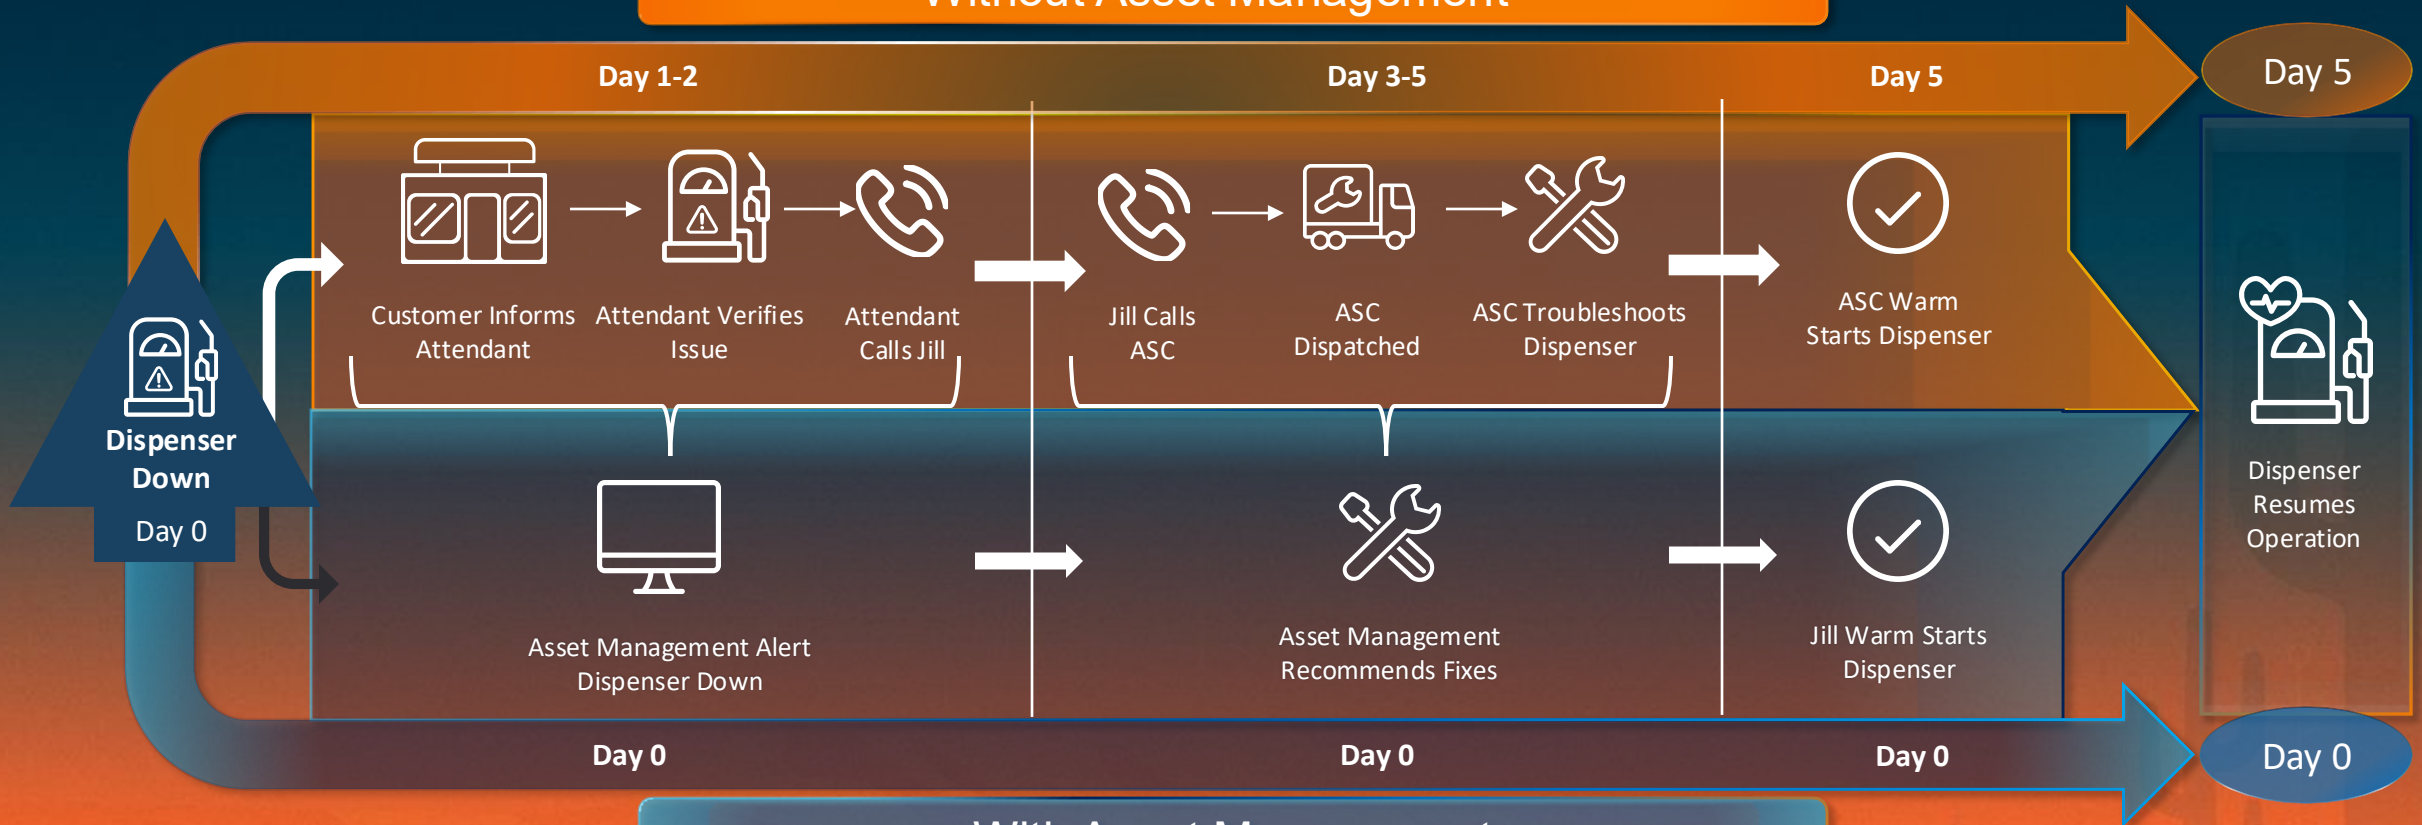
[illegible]

Day 1-2

Day 3-5

Day 5

Day 5

Customer Informs Attendant

Attendant Verifies Issue

Attendant Calls Jill

Jill Calls ASC

ASC Dispatched

ASC Troubleshoots Dispenser

ASC Warm Starts Dispenser

Dispenser Down

Day 0

Asset Management Alert Dispenser Down

Asset Management Recommends Fixes

Jill Warm Starts Dispenser

Dispenser Resumes Operation

Day 0

Day 0

Day 0

Day 0

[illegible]